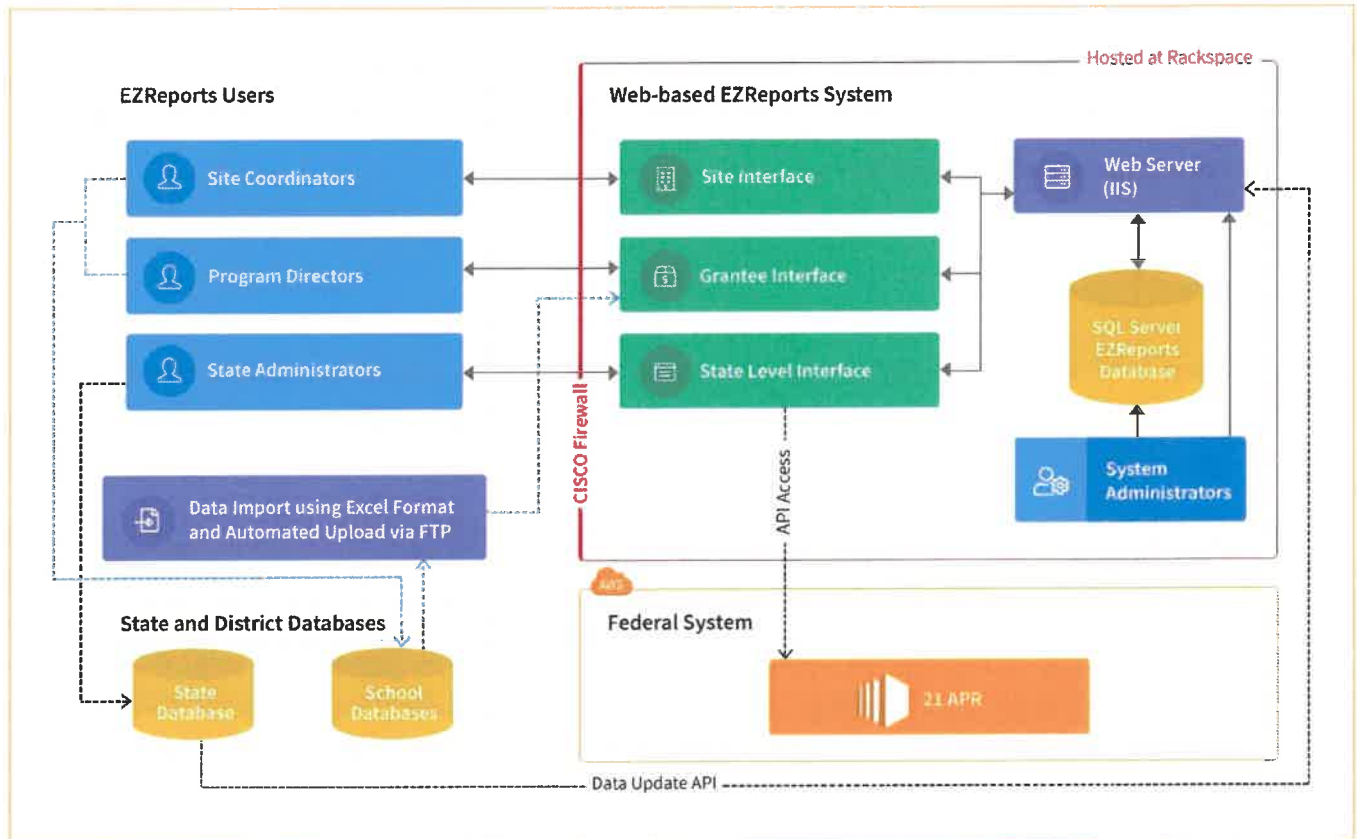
Hosted at Rackspace

EZReports Users

Site Coordinators

Program Directors

State Administrators

Data Import using Excel Format and Automated Upload via FTP

State and District Databases

State Database

School Databases

CISCO Firewall

Web-based EZReports System

Site Interface

Grantee Interface

State Level Interface

Web Server (IIS)

SQL Server EZReports Database

System Administrators

API Access

AWS

Federal System

21 APR

Data Update API